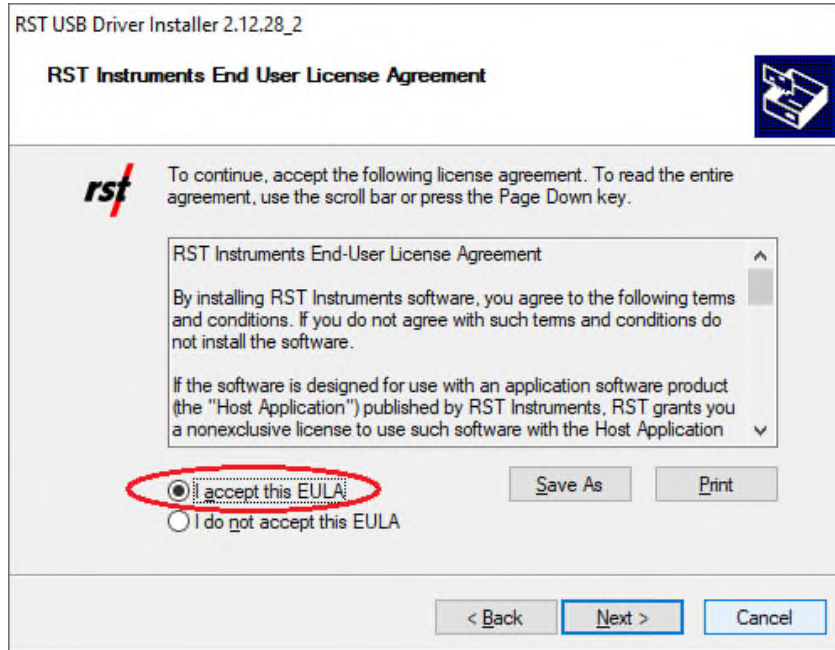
RST USB Driver Installer 2.12.28_2

RST Instruments End User License Agreement

rst

To continue, accept the following license agreement. To read the entire agreement, use the scroll bar or press the Page Down key.

RST Instruments End-User License Agreement

By installing RST Instruments software, you agree to the following terms and conditions. If you do not agree with such terms and conditions do not install the software.

If the software is designed for use with an application software product (the "Host Application") published by RST Instruments, RST grants you a nonexclusive license to use such software with the Host Application

I accept this EULA

I do not accept this EULA

Save As

Print

< Back

Next >

Cancel